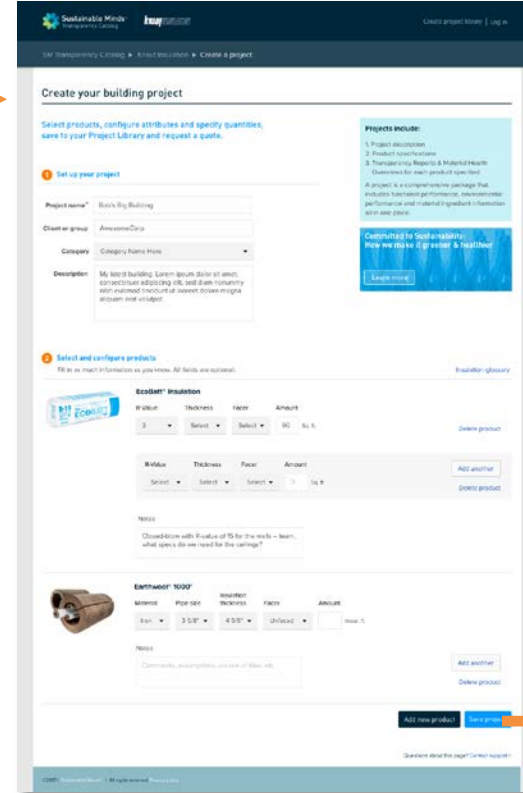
Sustainable Minds Transparency Catalog | knauf

Create project library | Log in

SM Transparency Catalog ▸ Knauf Insulation ▸ Create a project

Create your building project

Select products, configure attributes and specify quantities, save to your Project Library and request a quote.

Projects include:

1. Project description
2. Product specifications
3. Transparency Reports & Material Health Overviews for each product specified

A project is a comprehensive package that includes functional performance, environmental performance and material ingredient information all in one place.

Committed to Sustainability: How we make it greener & healthier

Learn more

1 Set up your project

Project name* Bob's Big Building

Client or group AwesomeCorp

Category Category Name Here

Description My latest building. Lorem ipsum dolor sit amet, consectetuer adipiscing elit, sed diam nonummy nibh euismod tincidunt ut laoreet dolore magna aliquam erat volutpat.

2 Select and configure products

Fill in as much information as you know. All fields are optional.

Insulation glossary

EcoBatt® Insulation

R-Value 3 | Thickness Select | Facer Select | Amount 90 Sq. ft.

Delete product

R-Value Select | Thickness Select | Facer Select | Amount 0 Sq. ft.

Add another

Delete product

Notes

Closed-blow with R-value of 15 for the walls – team, what specs do we need for the ceilings?

Earthwool® 1000°

Material Iron | Pipe size 3 5/8" | Insulation thickness 4 5/8" | Facer Unfaced | Amount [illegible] linear ft.

Notes

Comments, assumptions, source of data, etc.

Add another

Delete product

Add new product | Save proje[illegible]

Questions about this page? Contact support

©2017 Sustainable Minds | All rights reserved | Privacy policy